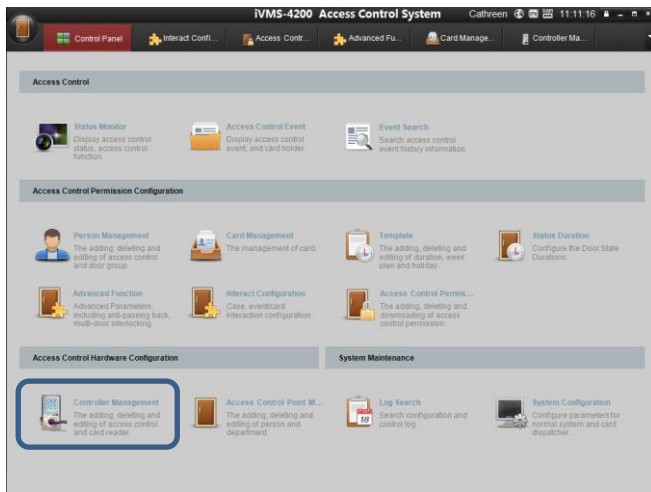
iVMS-4200 Access Control System

Cathreen 11:11:16

Control Panel | Interact Confi... | Access Contr... | Advanced Fu... | Card Manage... | Controller Ma...

Access Control

Status Monitor
Display access control status, access control function.

Access Control Event
Display access control event, and card holder.

Event Search
Search access control event history information.

Access Control Permission Configuration

Person Management
The adding, deleting and editing of access control and door group.

Card Management
The management of card.

Template
The adding, deleting and editing of duration, week plan and holiday.

Status Duration
Configure the Door State Durations.

Advanced Function
Advanced Parameters, including anti-passing back, multi-door interlocking.

Interact Configuration
Case, event/card interaction configuration.

Access Control Permis...
The adding, deleting and downloading of access control permission.

Access Control Hardware Configuration

Controller Management
The adding, deleting and editing of access control and card reader.

Access Control Point M...
The adding, deleting and editing of person and department.

System Maintenance

Log Search
Search configuration and control log.

18

System Configuration
Configure parameters for normal system and card dispatcher.